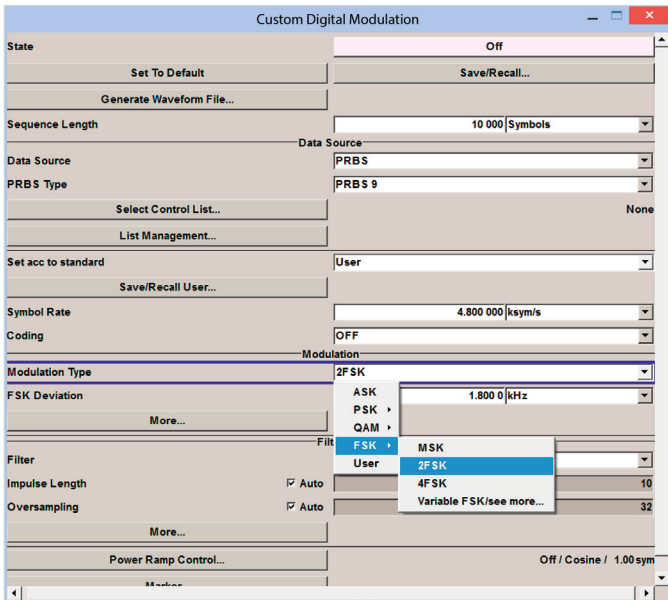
Custom Digital Modulation

State | Off

Set To Default

Save/Recall...

Generate Waveform File...

Sequence Length | 10 000 Symbols

Data Source

Data Source | PRBS

PRBS Type | PRBS 9

Select Control List...

None

List Management...

Set acc to standard | User

Save/Recall User...

Symbol Rate | 4.800 000 ksym/s

Coding | OFF

Modulation

Modulation Type | 2FSK

FSK Deviation | 1.800 0 kHz

More...

Filt

Filter

Impulse Length | Auto | 10

Oversampling | Auto | 32

More...

ASK
PSK
QAM
FSK
User

MSK
2FSK
4FSK
Variable FSK/see more...

Power Ramp Control...

Off / Cosine / 1.00 sym

Marker